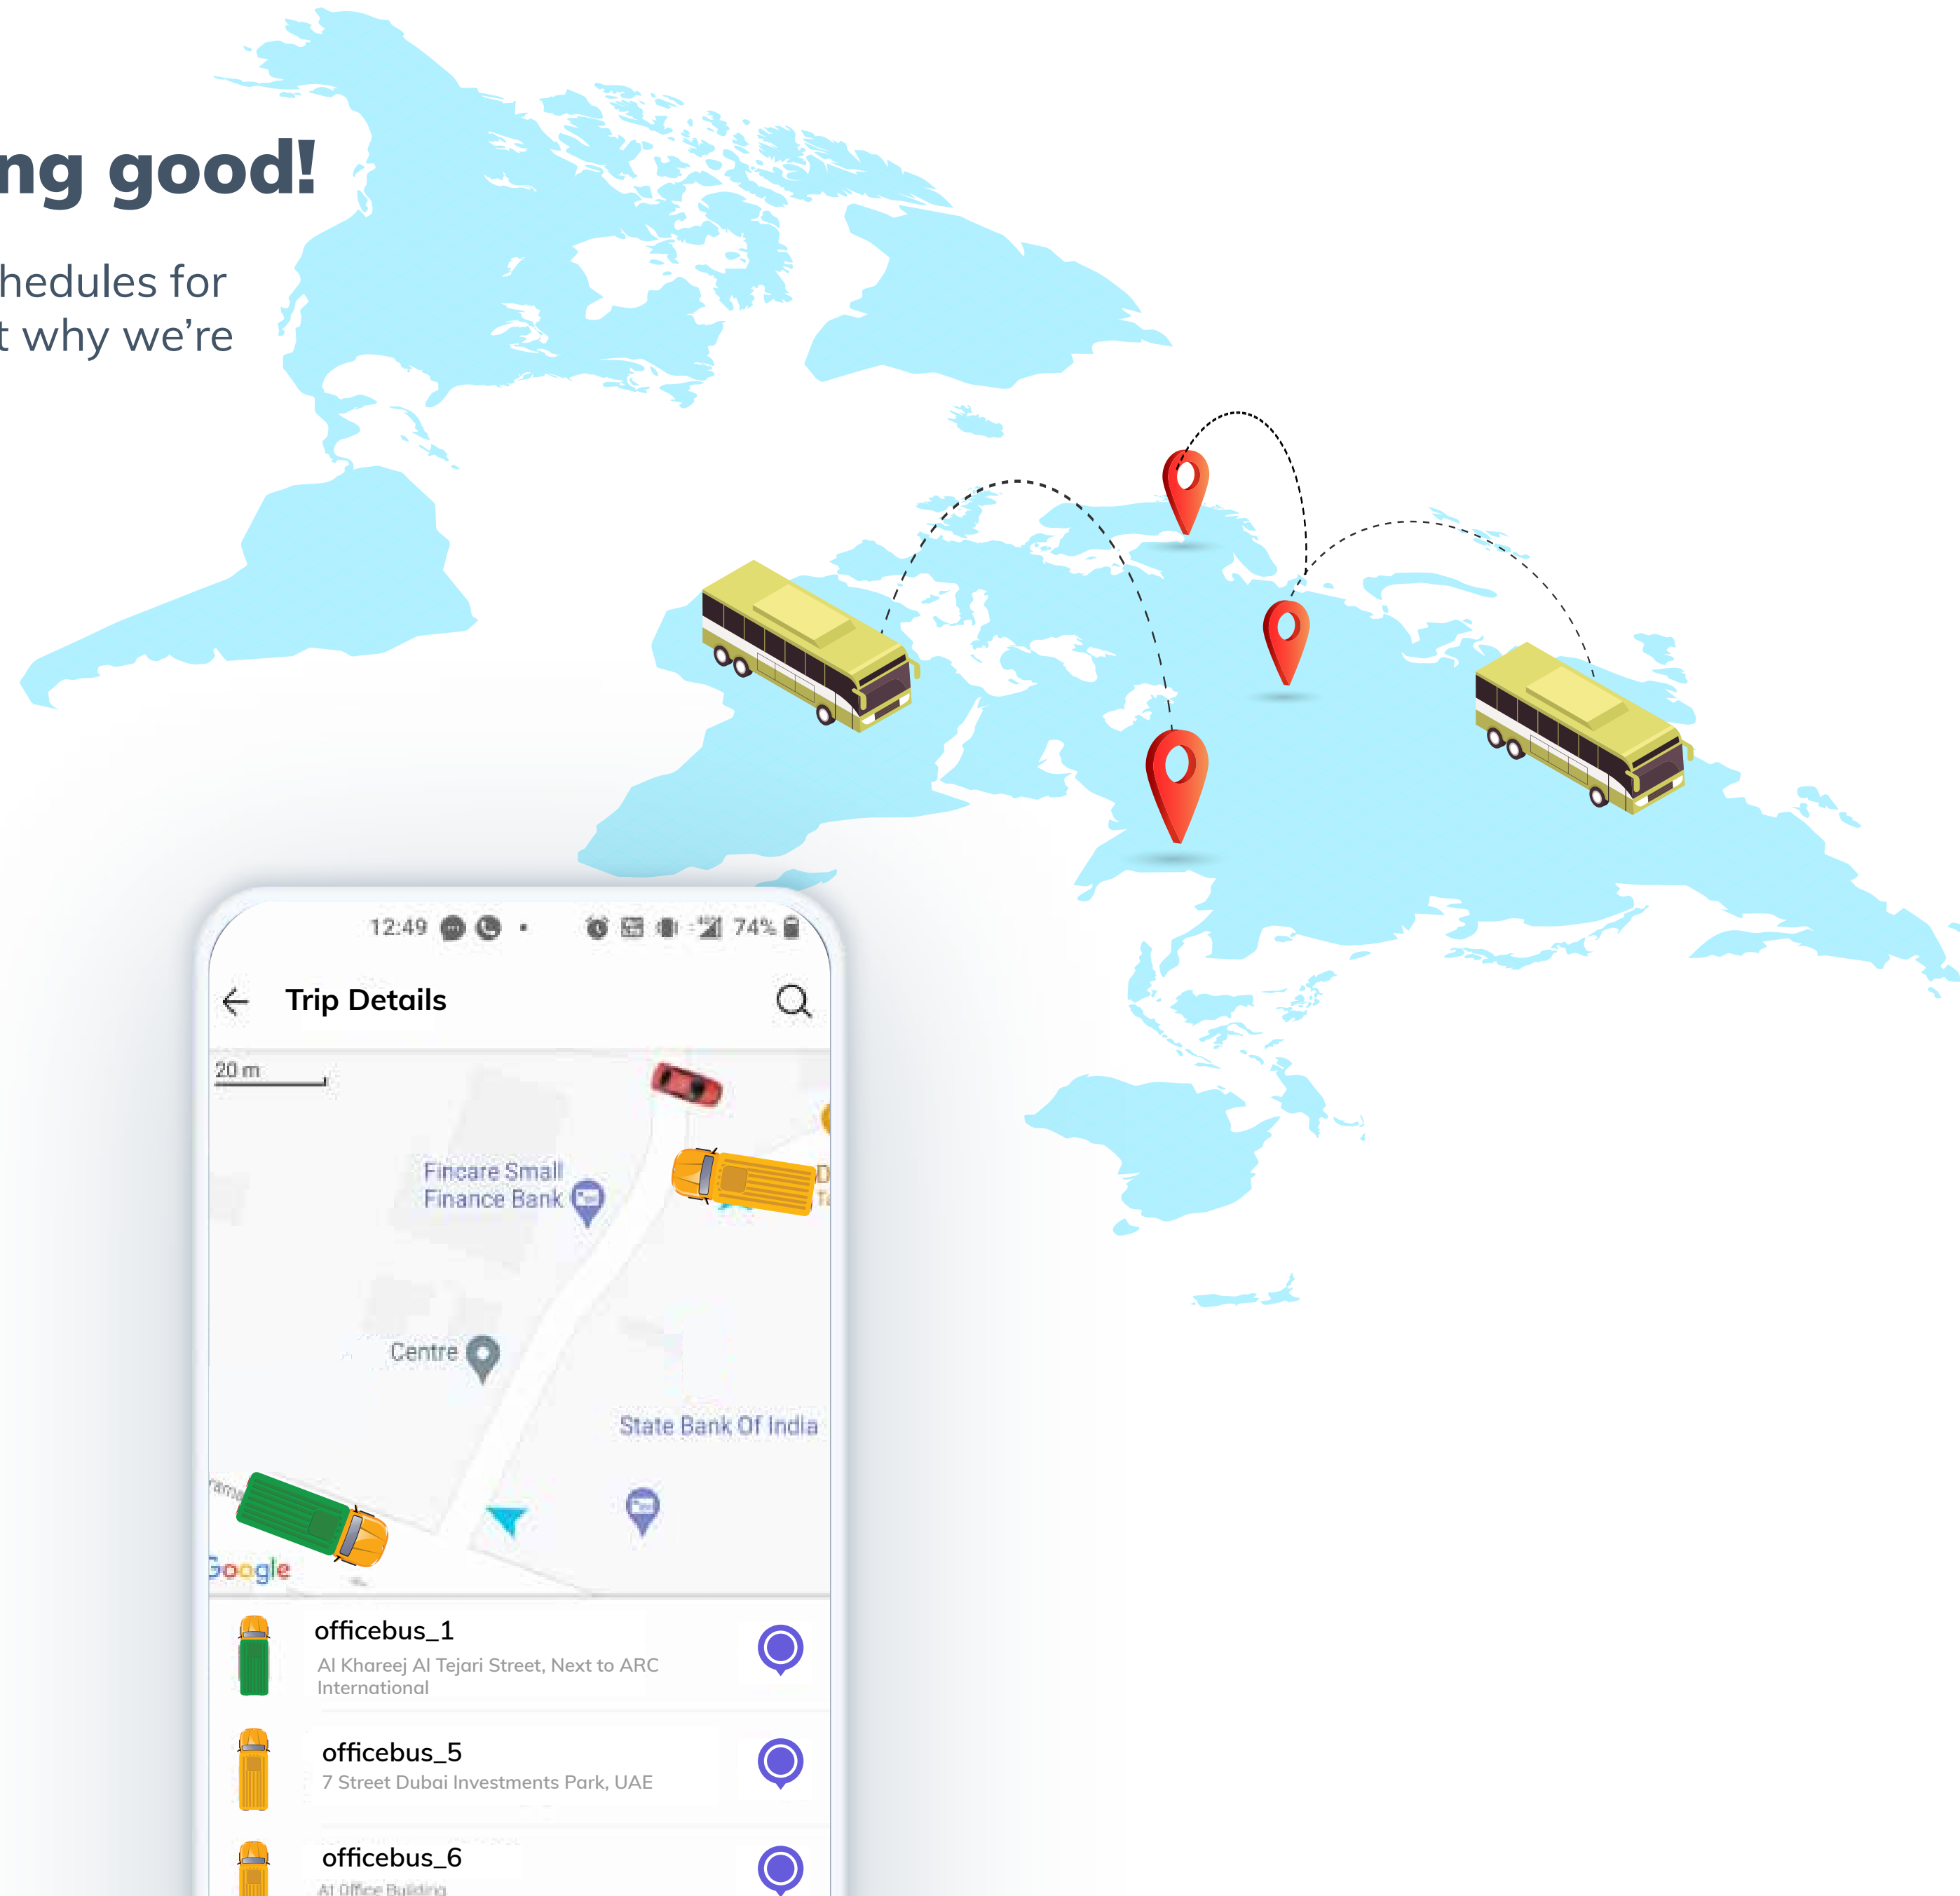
ng good!

hedules for
t why we're

12:49 74%

Trip Details

20 m

Fincare Small Finance Bank

Centre

State Bank Of India

Google

officebus_1
Al Khareej Al Tejari Street, Next to ARC International

officebus_5
7 Street Dubai Investments Park, UAE

officebus_6
Al Office Building